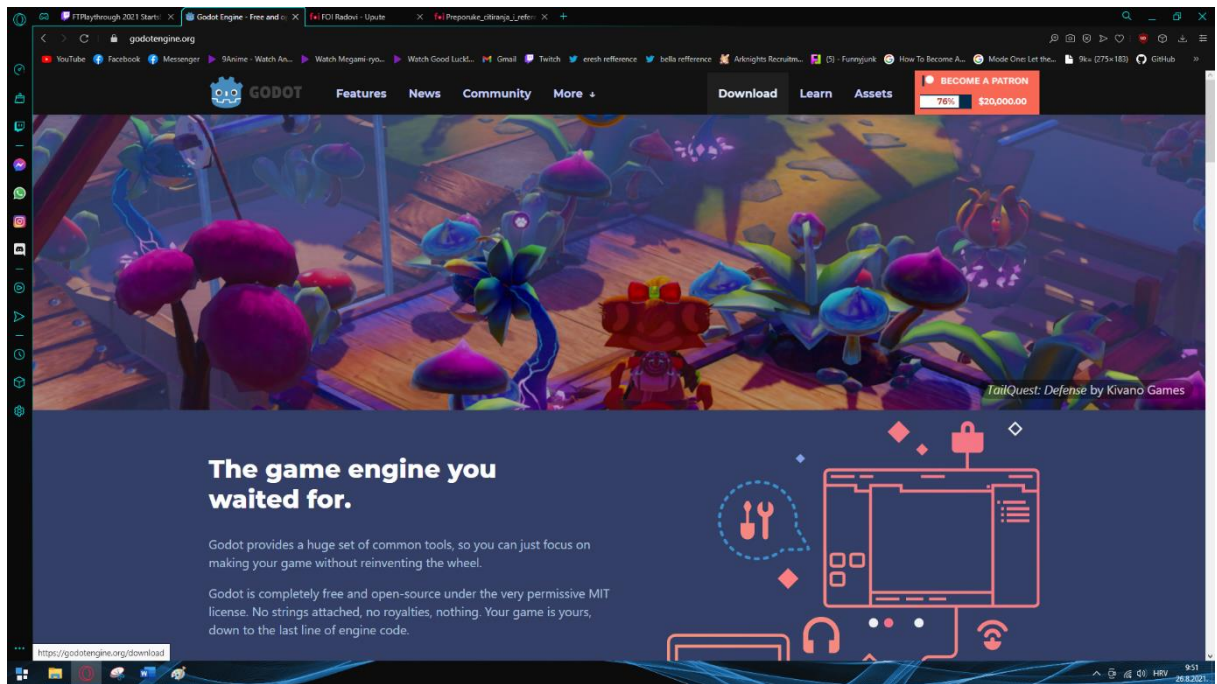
FTPlaythrough 2021 Starts! | Godot Engine - Free and o | FOI Radovi - Upute | Preporuke_citiranje_i_refer

godotengine.org

YouTube Facebook Messenger 9Anime - Watch An... Watch Megami-ryo... Watch Good Luck!... Gmail Twitch eresh refference bella refference Arknights Recruitm... (5) - Funnyjunk How To Become A... Mode One: Let the... 9k= (275×183) GitHub

GODOT Features News Community More Download Learn Assets

BECOME A PATRON
76% $20,000.00

TailQuest: Defense by Kivano Games

The game engine you waited for.

Godot provides a huge set of common tools, so you can just focus on making your game without reinventing the wheel.

Godot is completely free and open-source under the very permissive MIT license. No strings attached, no royalties, nothing. Your game is yours, down to the last line of engine code.

https://godotengine.org/download

HRV 9:51 26.8.2021.